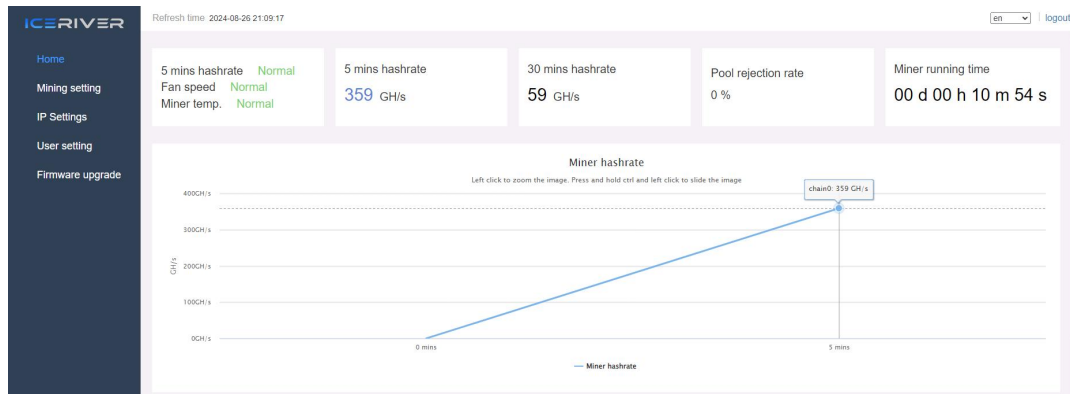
ICERIVER

Refresh time 2024-08-26 21:09:17

en | logout

Home
Mining setting
IP Settings
User setting
Firmware upgrade

5 mins hashrate Normal
Fan speed Normal
Miner temp. Normal

5 mins hashrate
359 GH/s

30 mins hashrate
59 GH/s

Pool rejection rate
0 %

Miner running time
00 d 00 h 10 m 54 s

Miner hashrate
Left click to zoom the image. Press and hold ctrl and left click to slide the image

chain0: 359 GH/s

400GH/s
300GH/s
200GH/s
100GH/s
0GH/s
GH/s

0 mins
5 mins

Miner hashrate